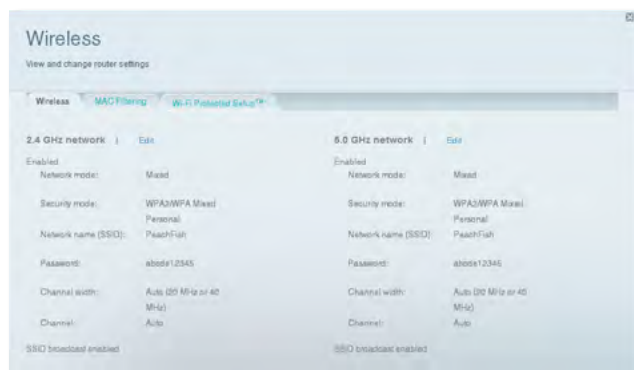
Wireless

View and change router settings

Wireless | MAC Filtering | Wi-Fi Protected Setup™

2.4 GHz network | Edit

Enabled

| | |
|---|---|
| Network mode: | Mixed |
| Security mode: | WPA2/WPA Mixed Personal |
| Network name (SSID): | PeachFish |
| Password: | abcde12345 |
| Channel width: | Auto (20 MHz or 40 MHz) |
| Channel: | Auto |

SSID broadcast enabled

5.0 GHz network | Edit

Enabled

| | |
|---|---|
| Network mode: | Mixed |
| Security mode: | WPA2/WPA Mixed Personal |
| Network name (SSID): | PeachFish |
| Password: | abcde12345 |
| Channel width: | Auto (20 MHz or 40 MHz) |
| Channel: | Auto |

SSID broadcast enabled